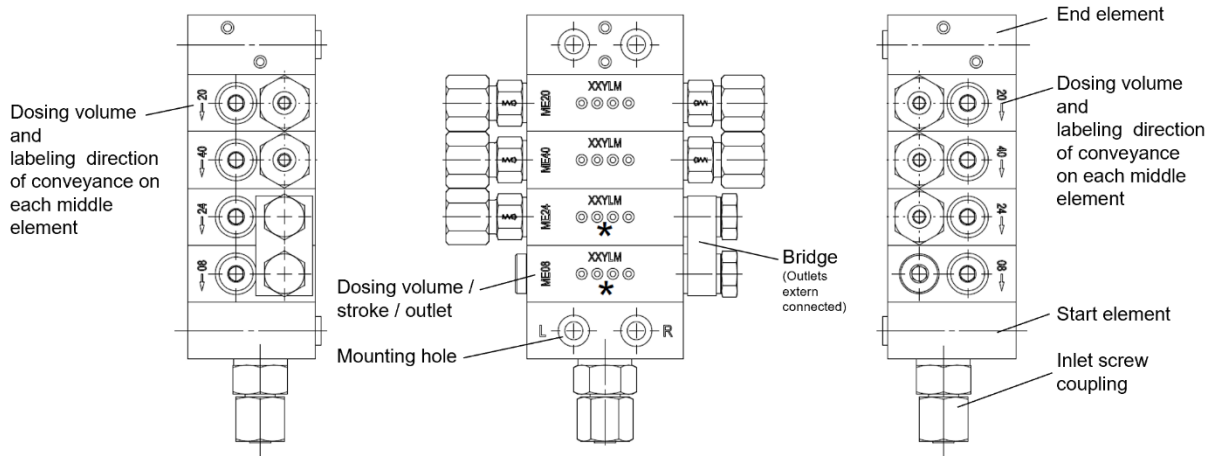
Dosing volume and labeling direction of conveyance on each middle element

20
40
24
08

XXYLM
ME20
XXYLM
ME40
XXYLM
ME24
*
XXYLM
ME08
*

Dosing volume / stroke / outlet

Mounting hole

L
R

Bridge (Outlets extern connected)

End element

Dosing volume and labeling direction of conveyance on each middle element

20
40
24
08

Start element

Inlet screw coupling